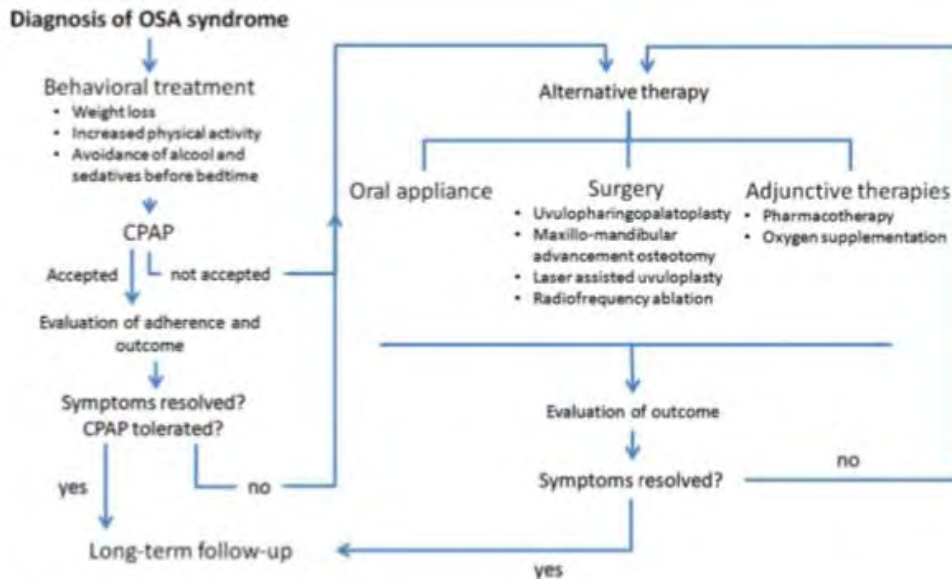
Diagnosis of OSA syndrome

Behavioral treatment
- Weight loss
- Increased physical activity
- Avoidance of alcool and sedatives before bedtime

CPAP

Accepted

not accepted

Evaluation of adherence and outcome

Symptoms resolved?
CPAP tolerated?

yes

no

Long-term follow-up

Alternative therapy

Oral appliance

Surgery
- Uvulopharingopalatoplasty
- Maxillo-mandibular advancement osteotomy
- Laser assisted uvuloplasty
- Radiofrequency ablation

Adjunctive therapies
- Pharmacotherapy
- Oxygen supplementation

Evaluation of outcome

Symptoms resolved?

no

yes